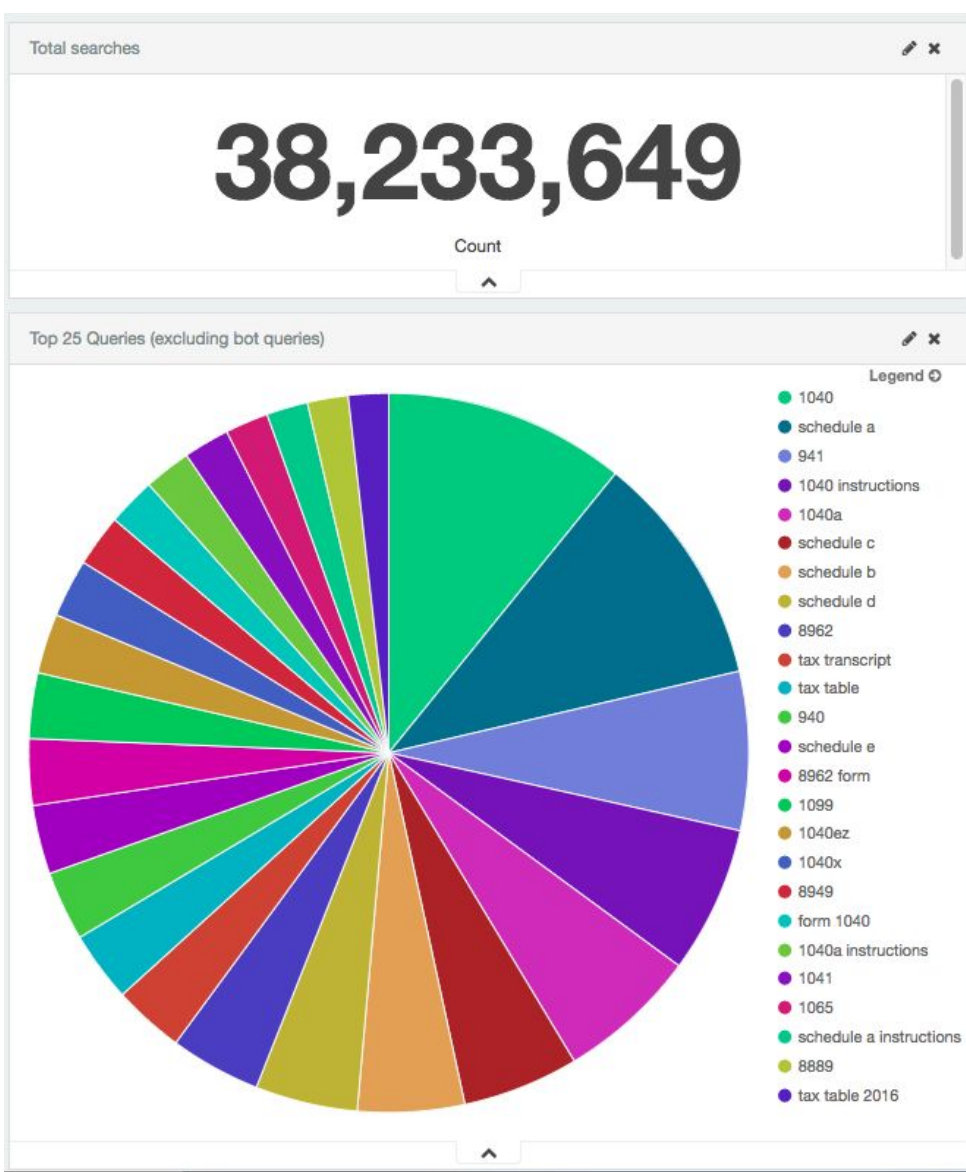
Total searches

38,233,649

Count

Top 25 Queries (excluding bot queries)

Legend

1040
schedule a
941
1040 instructions
1040a
schedule c
schedule b
schedule d
8962
tax transcript
tax table
940
schedule e
8962 form
1099
1040ez
1040x
8949
form 1040
1040a instructions
1041
1065
schedule a instructions
8889
tax table 2016